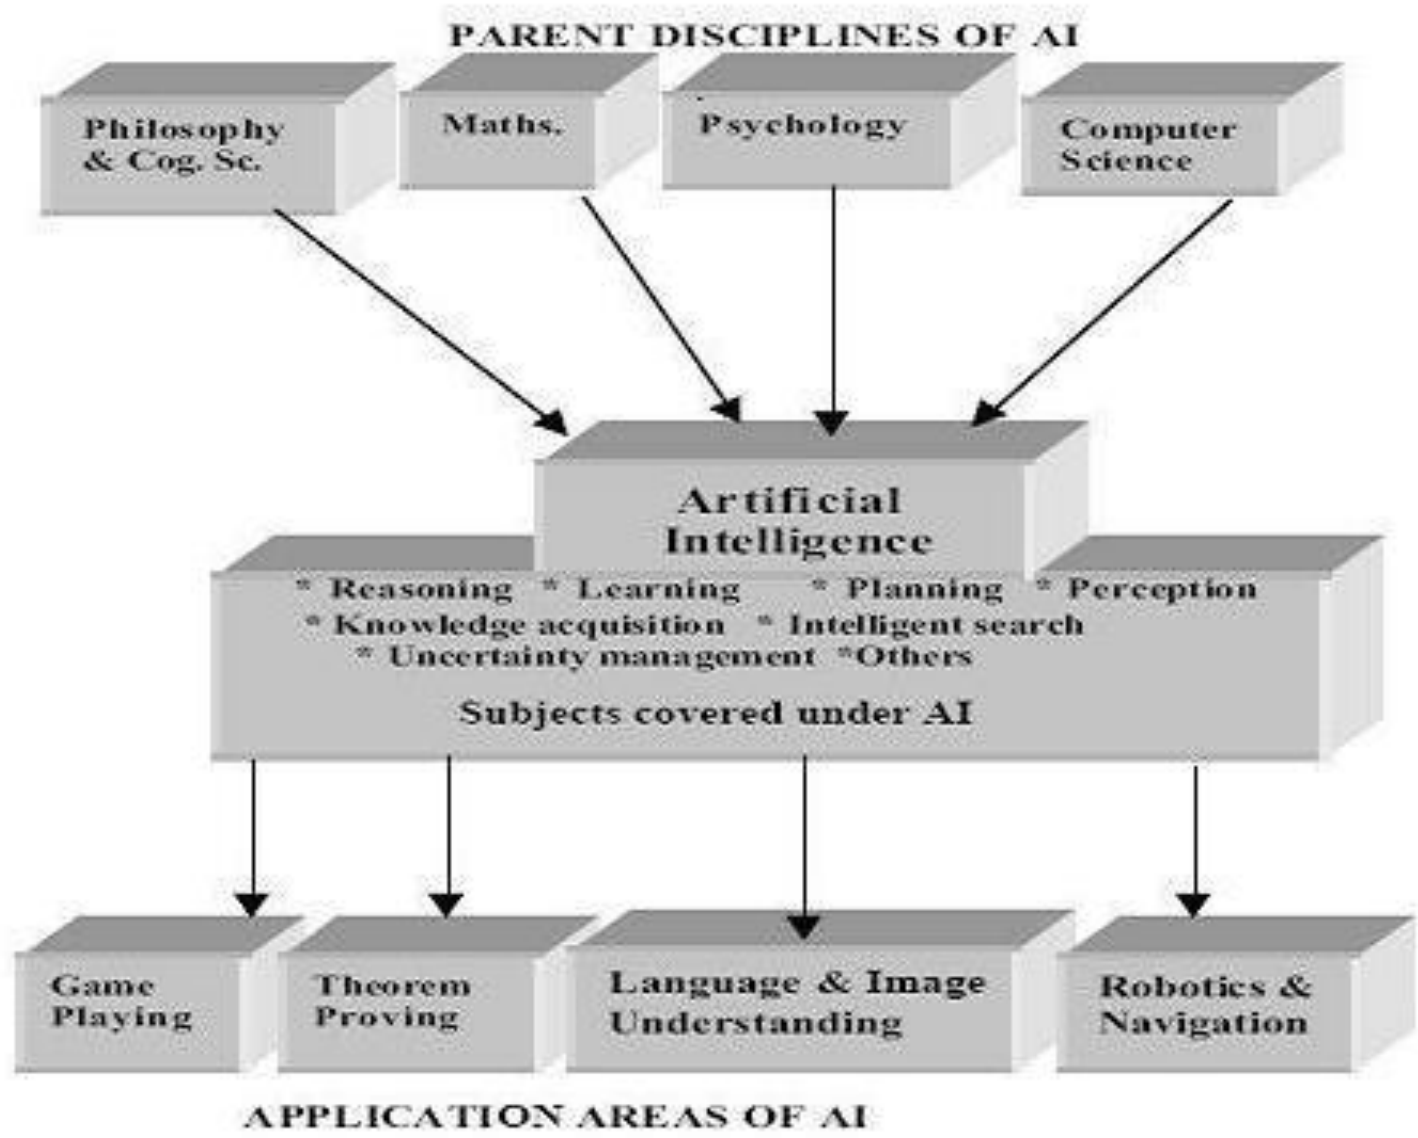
PARENT DISCIPLINES OF AI

Philosophy & Cog. Sc.

Maths.

Psychology

Computer Science

Artificial Intelligence

* Reasoning * Learning * Planning * Perception
* Knowledge acquisition * Intelligent search
* Uncertainty management *Others

Subjects covered under AI

Game Playing

Theorem Proving

Language & Image Understanding

Robotics & Navigation

APPLICATION AREAS OF AI